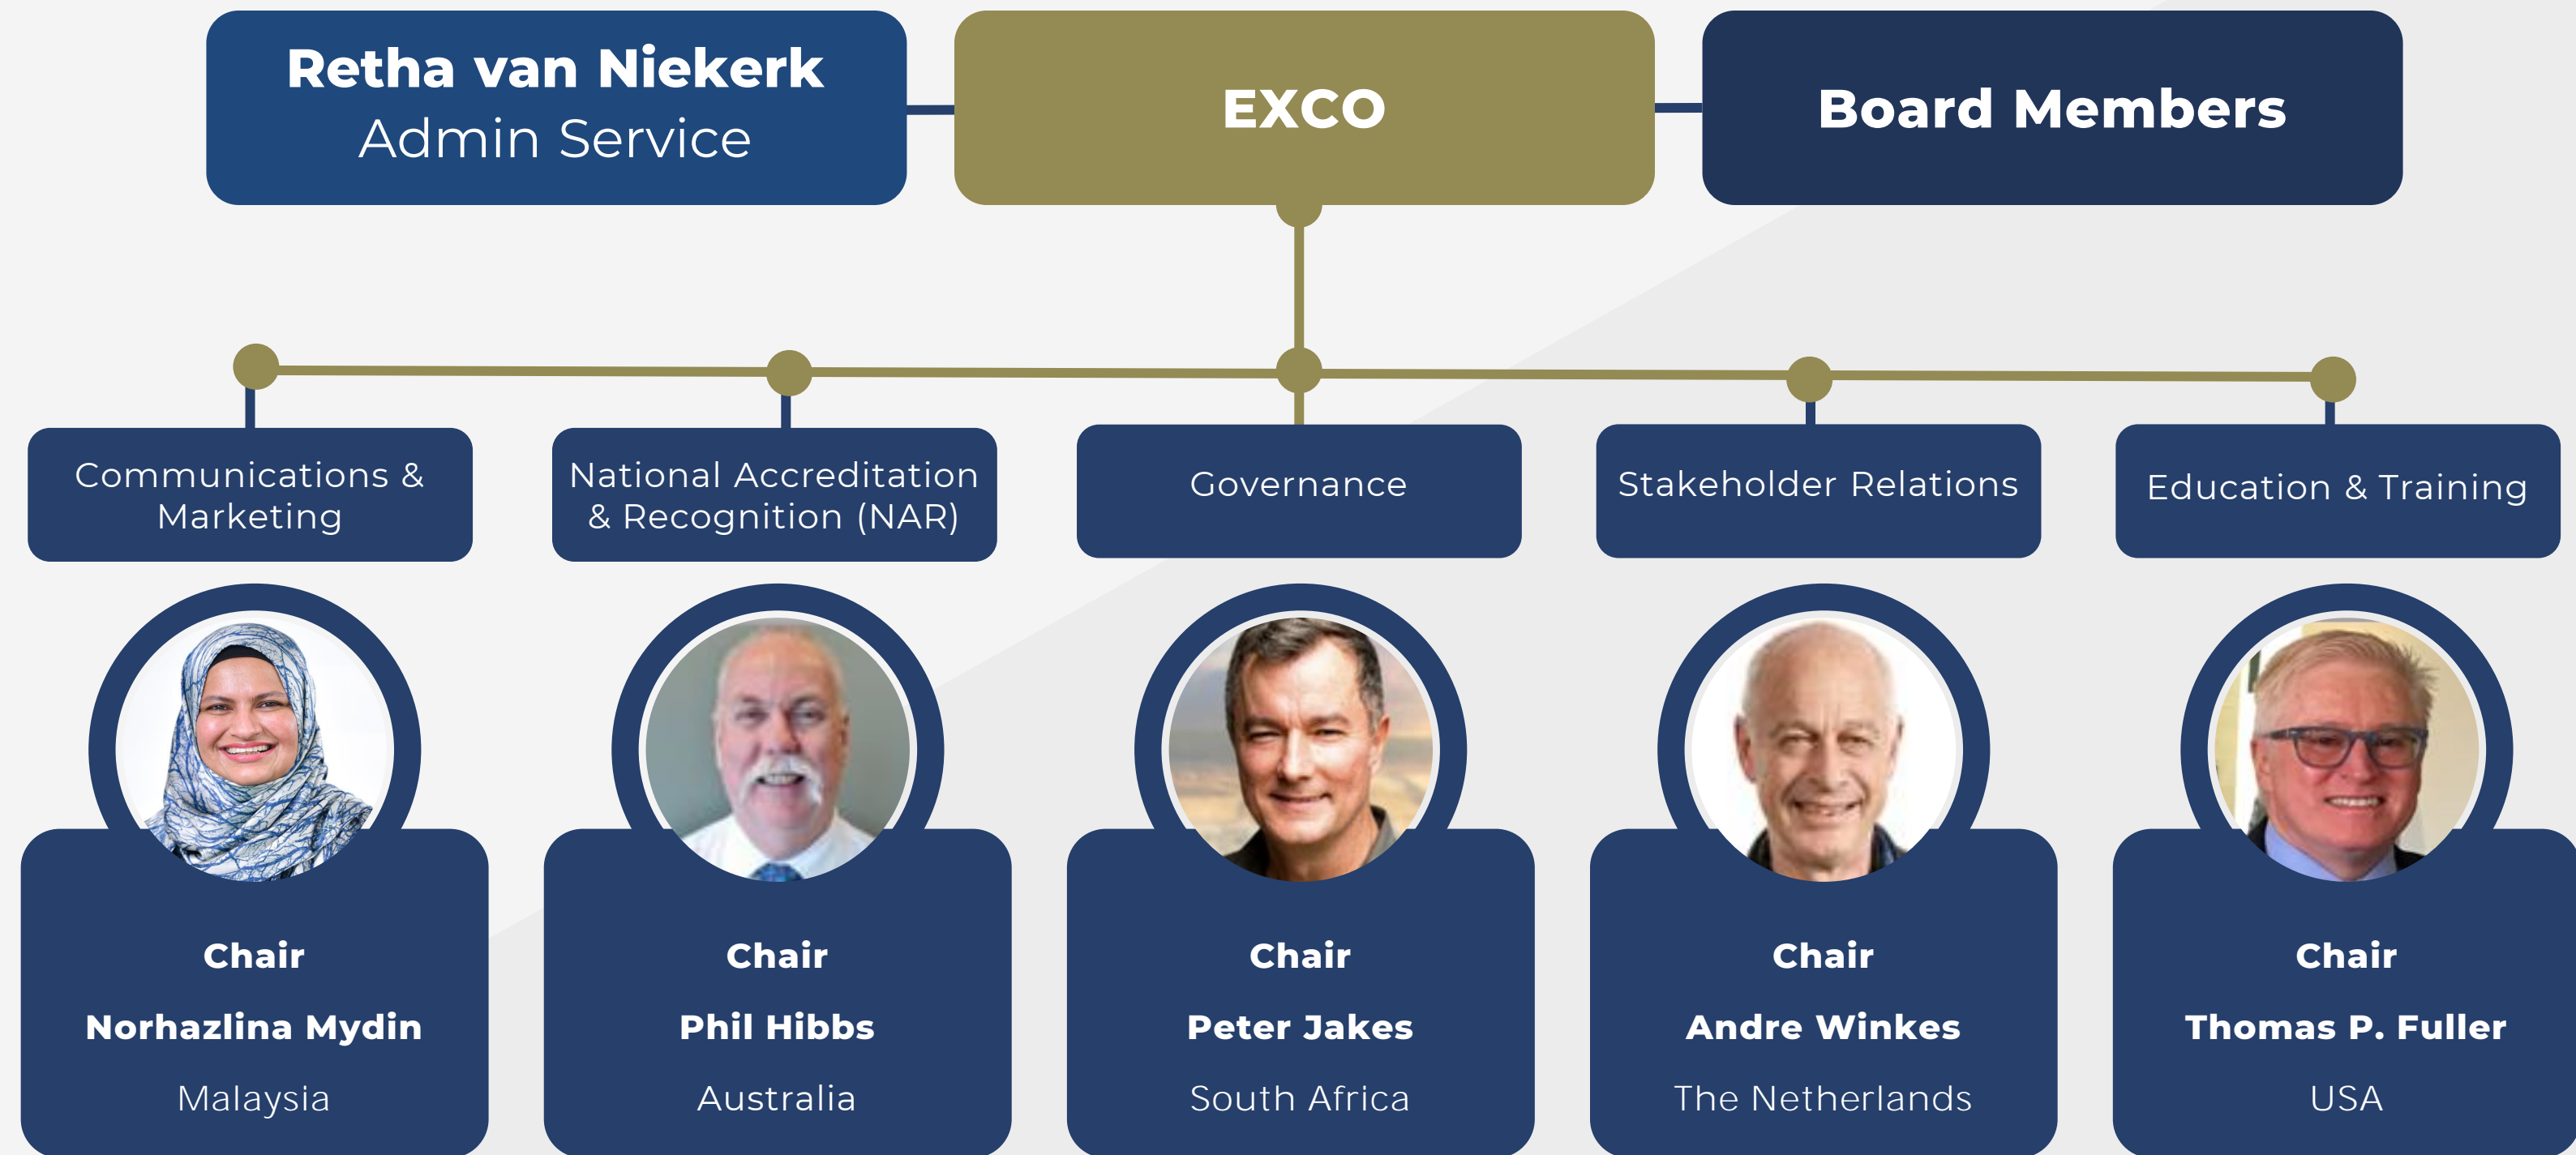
Retha van Niekerk
Admin Service

EXCO

Board Members

Communications & Marketing

National Accreditation & Recognition (NAR)

Governance

Stakeholder Relations

Education & Training

Chair
Norhazlina Mydin
Malaysia

Chair
Phil Hibbs
Australia

Chair
Peter Jakes
South Africa

Chair
Andre Winkes
The Netherlands

Chair
Thomas P. Fuller
USA